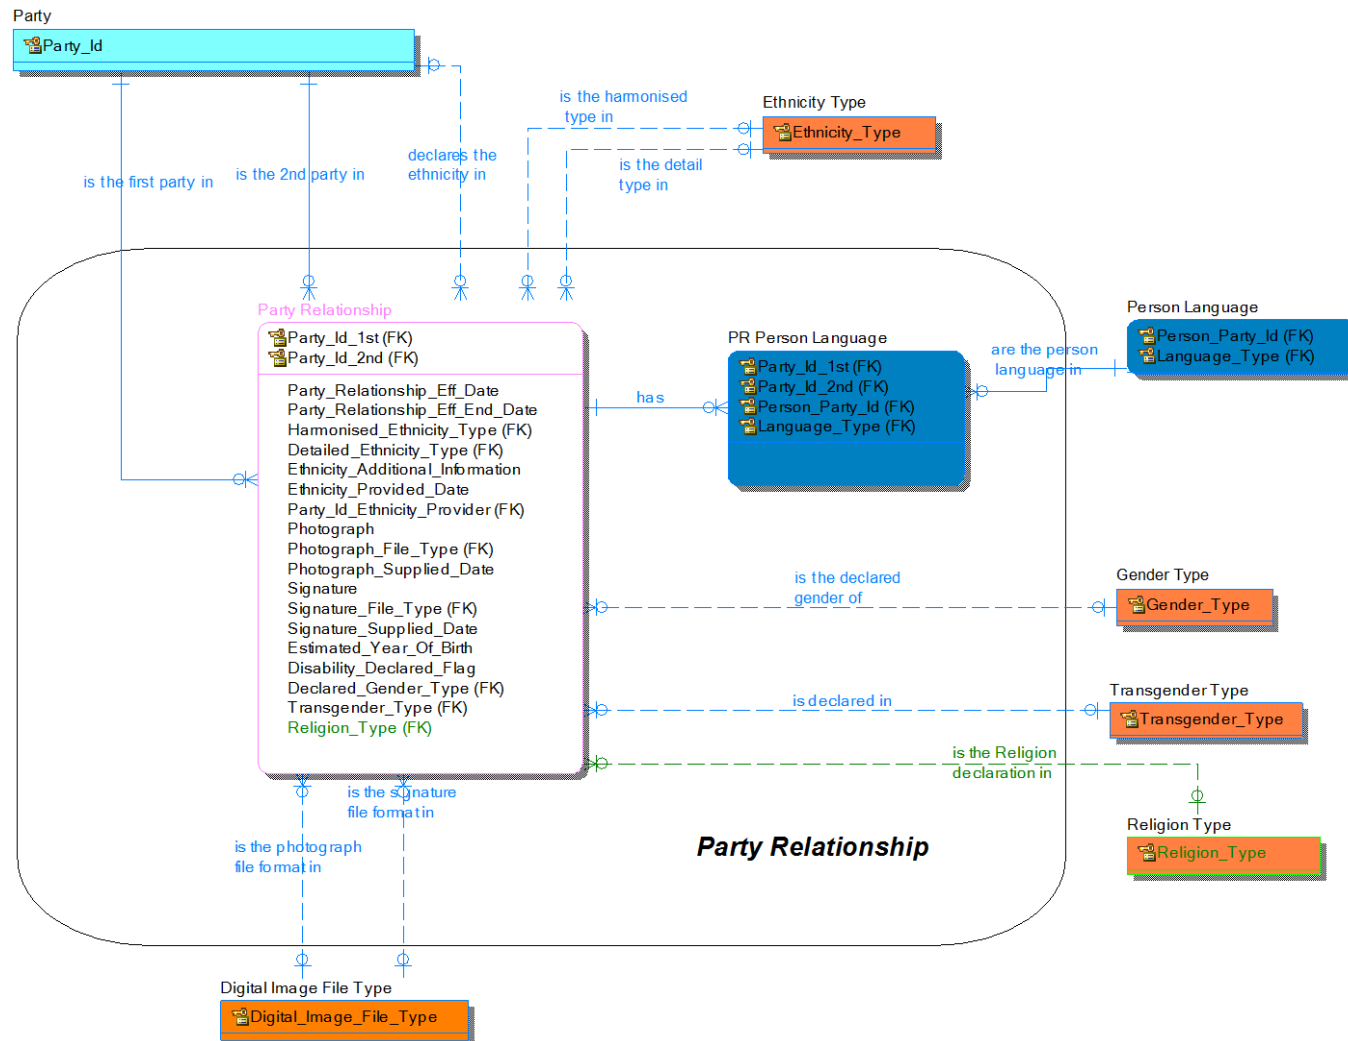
Party

Party_Id

is the first party in

is the 2nd party in

declares the ethnicity in

is the harmonised type in

Ethnicity Type

Ethnicity_Type

is the detail type in

Party Relationship

Party_Id_1st (FK)
Party_Id_2nd (FK)

Party_Relationship_Eff_Date
Party_Relationship_Eff_End_Date
Harmonised_Ethnicity_Type (FK)
Detailed_Ethnicity_Type (FK)
Ethnicity_Additional_Information
Ethnicity_Provided_Date
Party_Id_Ethnicity_Provider (FK)
Photograph
Photograph_File_Type (FK)
Photograph_Supplied_Date
Signature
Signature_File_Type (FK)
Signature_Supplied_Date
Estimated_Year_Of_Birth
Disability_Declared_Flag
Declared_Gender_Type (FK)
Transgender_Type (FK)
Religion_Type (FK)

has

PR Person Language

Party_Id_1st (FK)
Party_Id_2nd (FK)
Person_Party_Id (FK)
Language_Type (FK)

are the person language in

Person Language

Person_Party_Id (FK)
Language_Type (FK)

is the declared gender of

Gender Type

Gender_Type

is declared in

Transgender Type

Transgender_Type

is the Religion declaration in

Religion Type

Religion_Type

is the signature file format in

is the photograph file format in

Party Relationship

Digital Image File Type

Digital_Image_File_Type